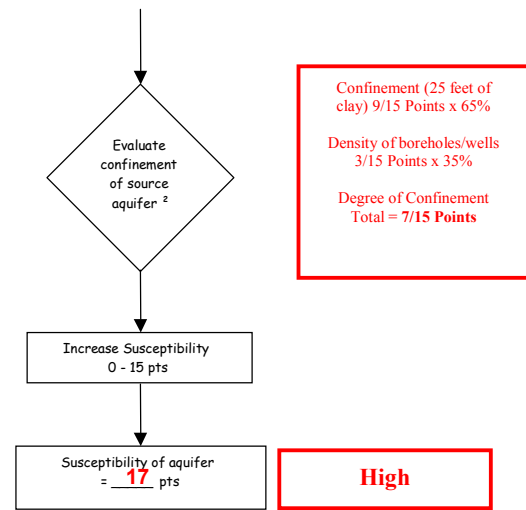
Evaluate confinement of source aquifer $^{2}$

Confinement (25 feet of clay) 9/15 Points x 65%

Density of boreholes/wells 3/15 Points x 35%

Degree of Confinement Total = **7/15 Points**

Increase Susceptibility
0 - 15 pts

Susceptibility of aquifer
= 17 pts

High